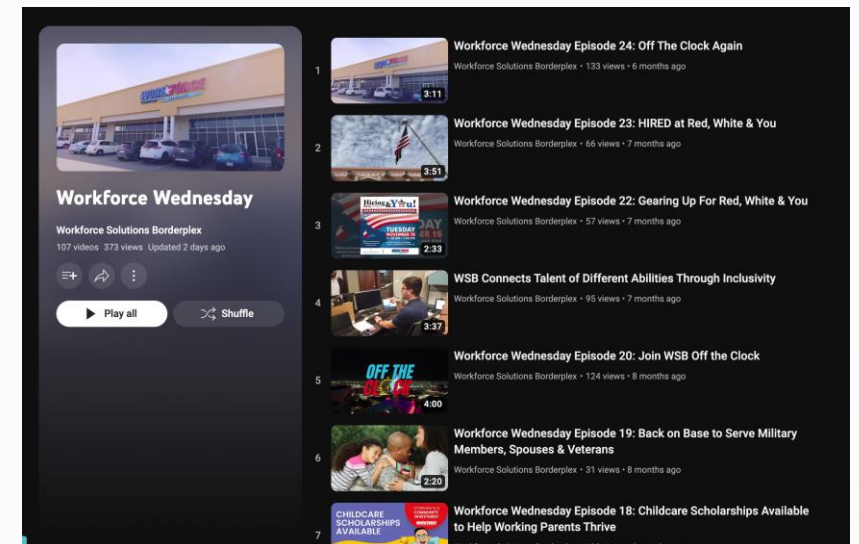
Workforce Wednesday

Workforce Solutions Borderplex

107 videos 373 views Updated 2 days ago

Play all

Shuffle

1

3:11

Workforce Wednesday Episode 24: Off The Clock Again

Workforce Solutions Borderplex • 133 views • 6 months ago

2

3:51

Workforce Wednesday Episode 23: HIRED at Red, White & You

Workforce Solutions Borderplex • 66 views • 7 months ago

3

Hiring Red, White & You!

TUESDAY

2:33

Workforce Wednesday Episode 22: Gearing Up For Red, White & You

Workforce Solutions Borderplex • 57 views • 7 months ago

4

3:37

WSB Connects Talent of Different Abilities Through Inclusivity

Workforce Solutions Borderplex • 95 views • 7 months ago

5

OFF THE CLOCK

4:00

Workforce Wednesday Episode 20: Join WSB Off the Clock

Workforce Solutions Borderplex • 124 views • 8 months ago

6

2:20

Workforce Wednesday Episode 19: Back on Base to Serve Military Members, Spouses & Veterans

Workforce Solutions Borderplex • 31 views • 8 months ago

7

CHILDCARE SCHOLARSHIPS AVAILABLE

Workforce Wednesday Episode 18: Childcare Scholarships Available to Help Working Parents Thrive